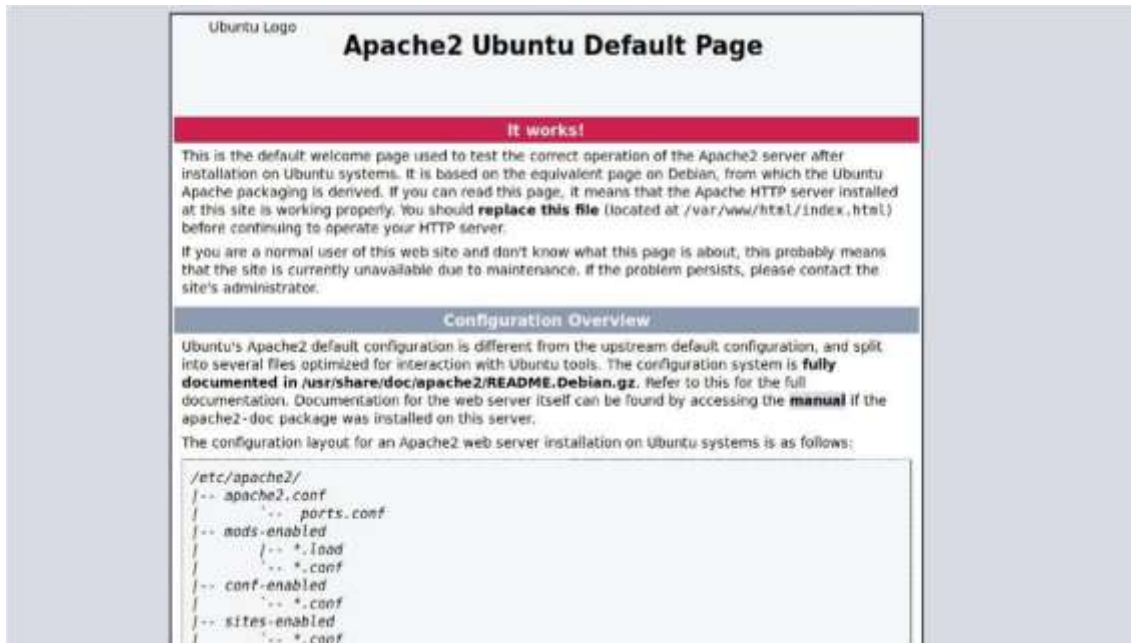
Ubuntu Logo

Apache2 Ubuntu Default Page

It works!

This is the default welcome page used to test the correct operation of the Apache2 server after installation on Ubuntu systems. It is based on the equivalent page on Debian, from which the Ubuntu Apache packaging is derived. If you can read this page, it means that the Apache HTTP server installed at this site is working properly. You should **replace this file** (located at /var/www/html/index.html) before continuing to operate your HTTP server.

If you are a normal user of this web site and don't know what this page is about, this probably means that the site is currently unavailable due to maintenance. If the problem persists, please contact the site's administrator.

Configuration Overview

Ubuntu's Apache2 default configuration is different from the upstream default configuration, and split into several files optimized for interaction with Ubuntu tools. The configuration system is **fully documented in /usr/share/doc/apache2/README.Debian.gz**. Refer to this for the full documentation. Documentation for the web server itself can be found by accessing the **manual** if the apache2-doc package was installed on this server.

The configuration layout for an Apache2 web server installation on Ubuntu systems is as follows:

/etc/apache2/
|-- apache2.conf
|       `-- ports.conf
|-- mods-enabled
|       |-- *.load
|       `-- *.conf
|-- conf-enabled
|       `-- *.conf
|-- sites-enabled
|       `-- *.conf